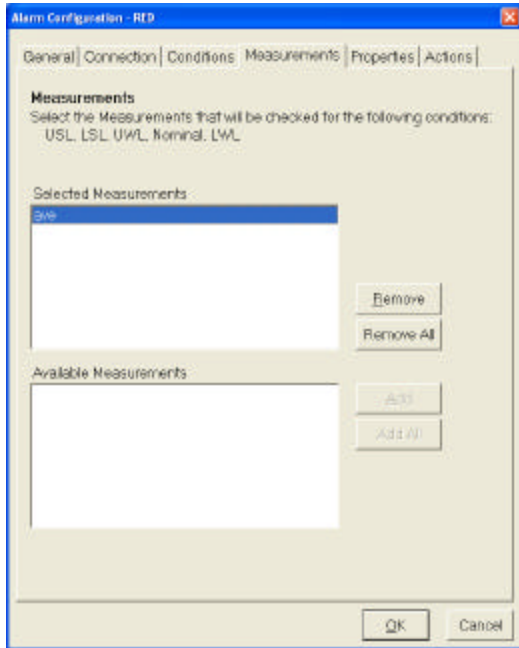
Alarm Configuration - RED

General | Connection | Conditions | Measurements | Properties | Actions

Measurements
Select the Measurements that will be checked for the following conditions:
USL, LSL, UWL, Nominal, LWL

Selected Measurements
ave

Remove
Remove All

Available Measurements

Add
Add All

OK
Cancel